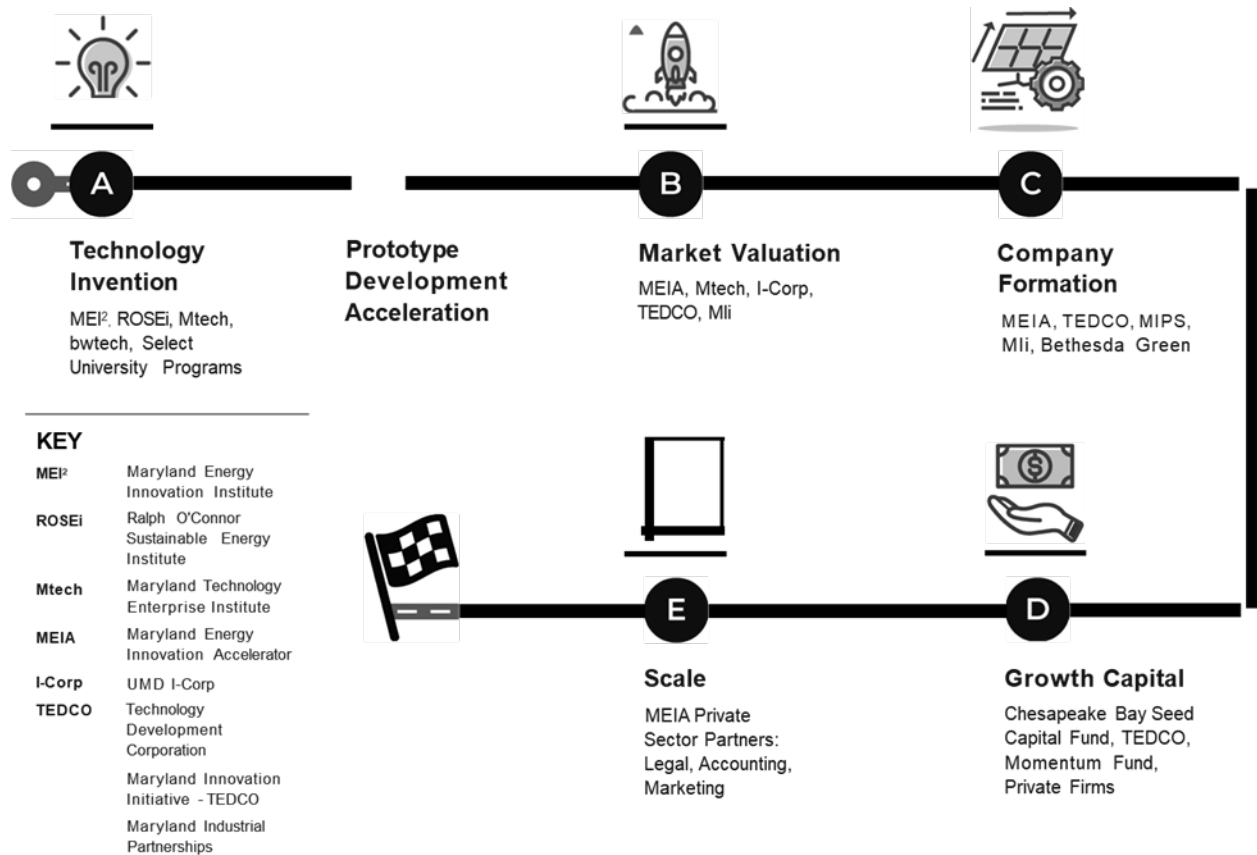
A

Technology Invention

MEI$^2$, ROSEi, Mtech, bwtech, Select University Programs

Prototype Development Acceleration

B

Market Valuation

MEIA, Mtech, I-Corp, TEDCO, MIi

C

Company Formation

MEIA, TEDCO, MIPS, MIi, Bethesda Green

KEY

| | |
|---|---|
| MEI$^2$ | Maryland Energy Innovation Institute |
| ROSEi | Ralph O'Connor Sustainable Energy Institute |
| Mtech | Maryland Technology Enterprise Institute |
| MEIA | Maryland Energy Innovation Accelerator |
| I-Corp | UMD I-Corp |
| TEDCO | Technology Development Corporation |
| | Maryland Innovation Initiative - TEDCO |
| | Maryland Industrial Partnerships |

E

Scale

MEIA Private Sector Partners: Legal, Accounting, Marketing

D

Growth Capital

Chesapeake Bay Seed Capital Fund, TEDCO, Momentum Fund, Private Firms